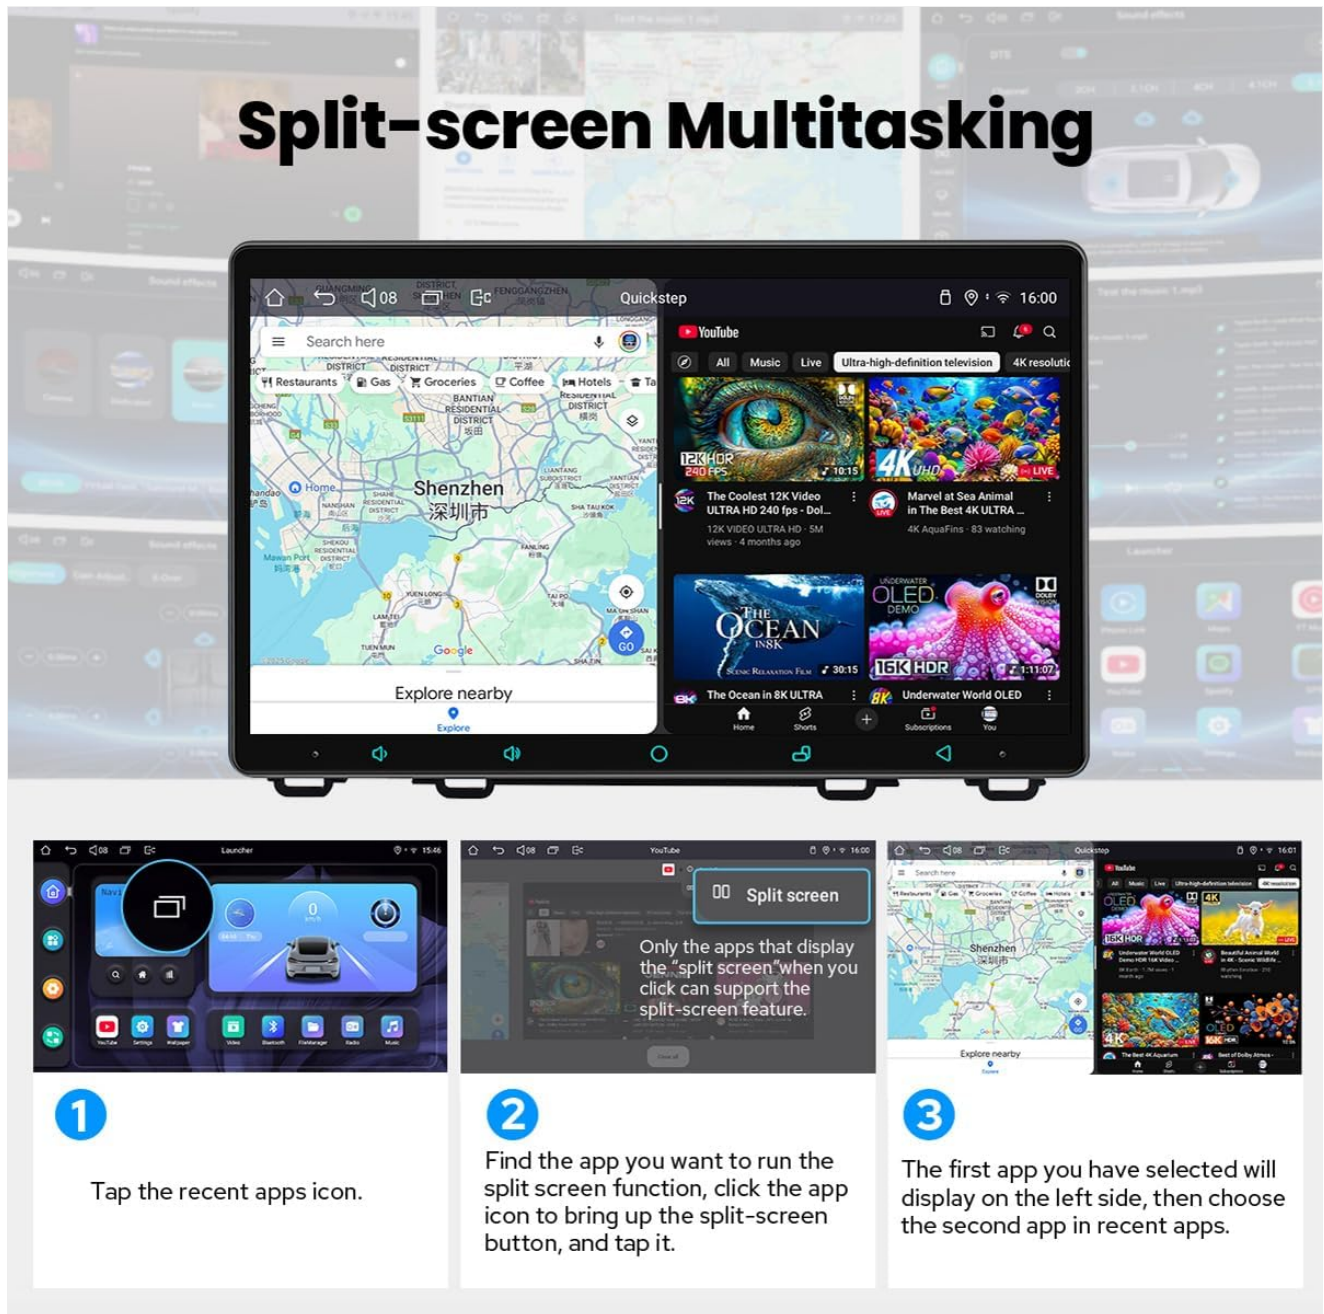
Split-screen Multitasking

08 Quickstep 16:00

Search here

Restaurants Gas Groceries Coffee Hotels

Home

Shenzhen 深圳市

Google

GO

Explore nearby

Explore

YouTube

All Music Live Ultra-high-definition television 4K resolutio

12K HDR 240 FPS 10:15

4K UHD LIVE

The Coolest 12K Video ULTRA HD 240 fps - Dol...

12K VIDEO ULTRA HD · 5M views · 4 months ago

Marvel at Sea Animal in The Best 4K ULTRA ...

4K AquaFins · 83 watching

THE OCEAN IN 8K 30:15

UNDERWATER OLED DEMO

16K HDR 1:11:07

The Ocean in 8K ULTRA

Underwater World OLED

Home Shorts Subscriptions You

Launcher 15:46

YouTube Settings Wallpaper Video Bluetooth FileManager Radio Music

YouTube 16:00

Split screen

Only the apps that display the "split screen"when you click can support the split-screen feature.

Quickstep 16:01

Shenzhen 深圳市

Explore nearby

1

Tap the recent apps icon.

2

Find the app you want to run the split screen function, click the app icon to bring up the split-screen button, and tap it.

3

The first app you have selected will display on the left side, then choose the second app in recent apps.